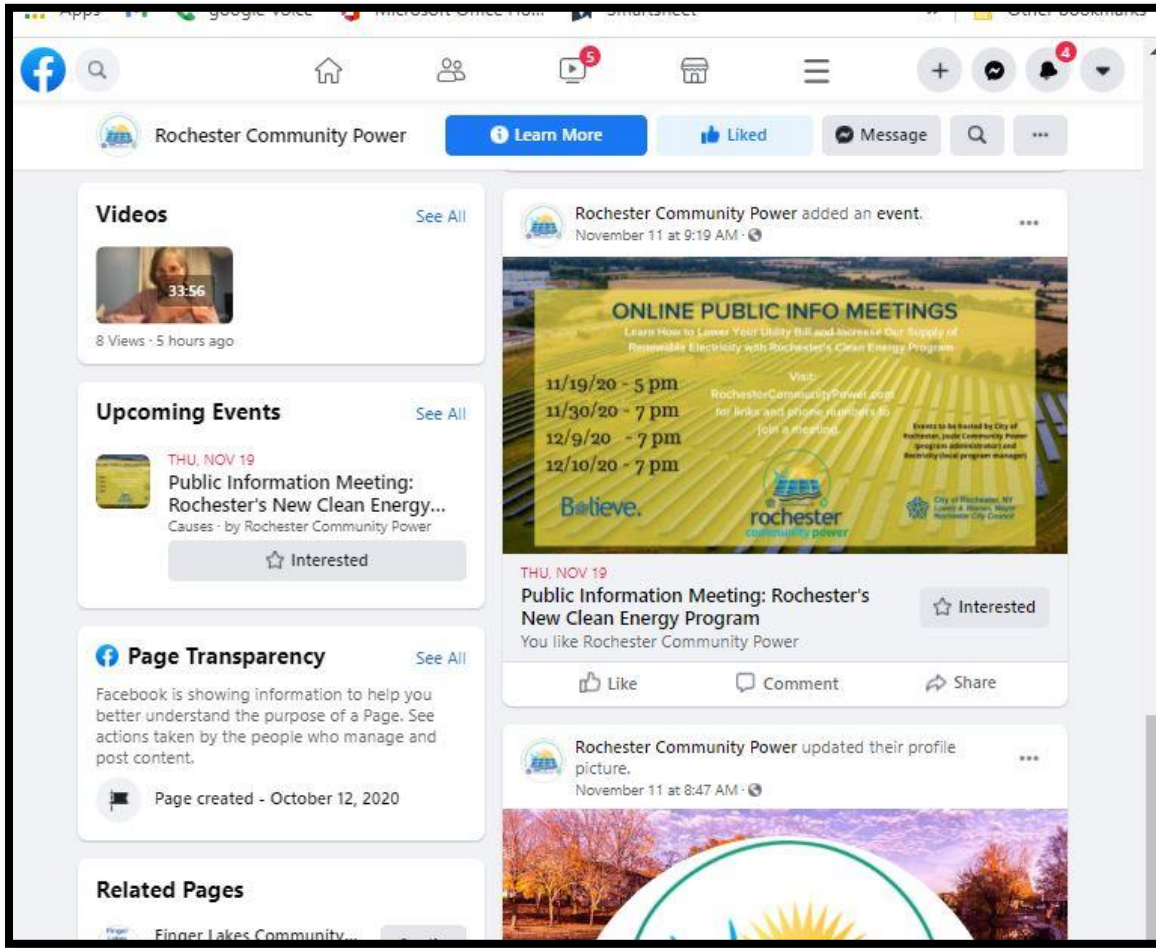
Apps google voice Microsoft Office Hom Smartsheet » Other bookmarks

5 4

Rochester Community Power Learn More Liked Message ···

Videos See All

33:56

8 Views · 5 hours ago

Upcoming Events See All

THU, NOV 19
Public Information Meeting: Rochester's New Clean Energy...
Causes · by Rochester Community Power

Interested

Page Transparency See All

Facebook is showing information to help you better understand the purpose of a Page. See actions taken by the people who manage and post content.

Page created - October 12, 2020

Related Pages

Finger Lakes Community...

Rochester Community Power added an event.
November 11 at 9:19 AM ·

ONLINE PUBLIC INFO MEETINGS
Learn How to Lower Your Utility Bill and Increase Our Supply of Renewable Electricity with Rochester's Clean Energy Program

11/19/20 - 5 pm
11/30/20 - 7 pm
12/9/20 - 7 pm
12/10/20 - 7 pm

Visit: RochesterCommunityPower.com for links and phone numbers to join a meeting.

Events to be hosted by City of Rochester, Joule Community Power (program administrator) and Recirclity (local program manager)

Believe.

rochester community power

City of Rochester, NY Lovely A. Warren, Mayor Rochester City Council

THU, NOV 19
Public Information Meeting: Rochester's New Clean Energy Program
You like Rochester Community Power

Interested

Like Comment Share

Rochester Community Power updated their profile picture.
November 11 at 8:47 AM ·

···